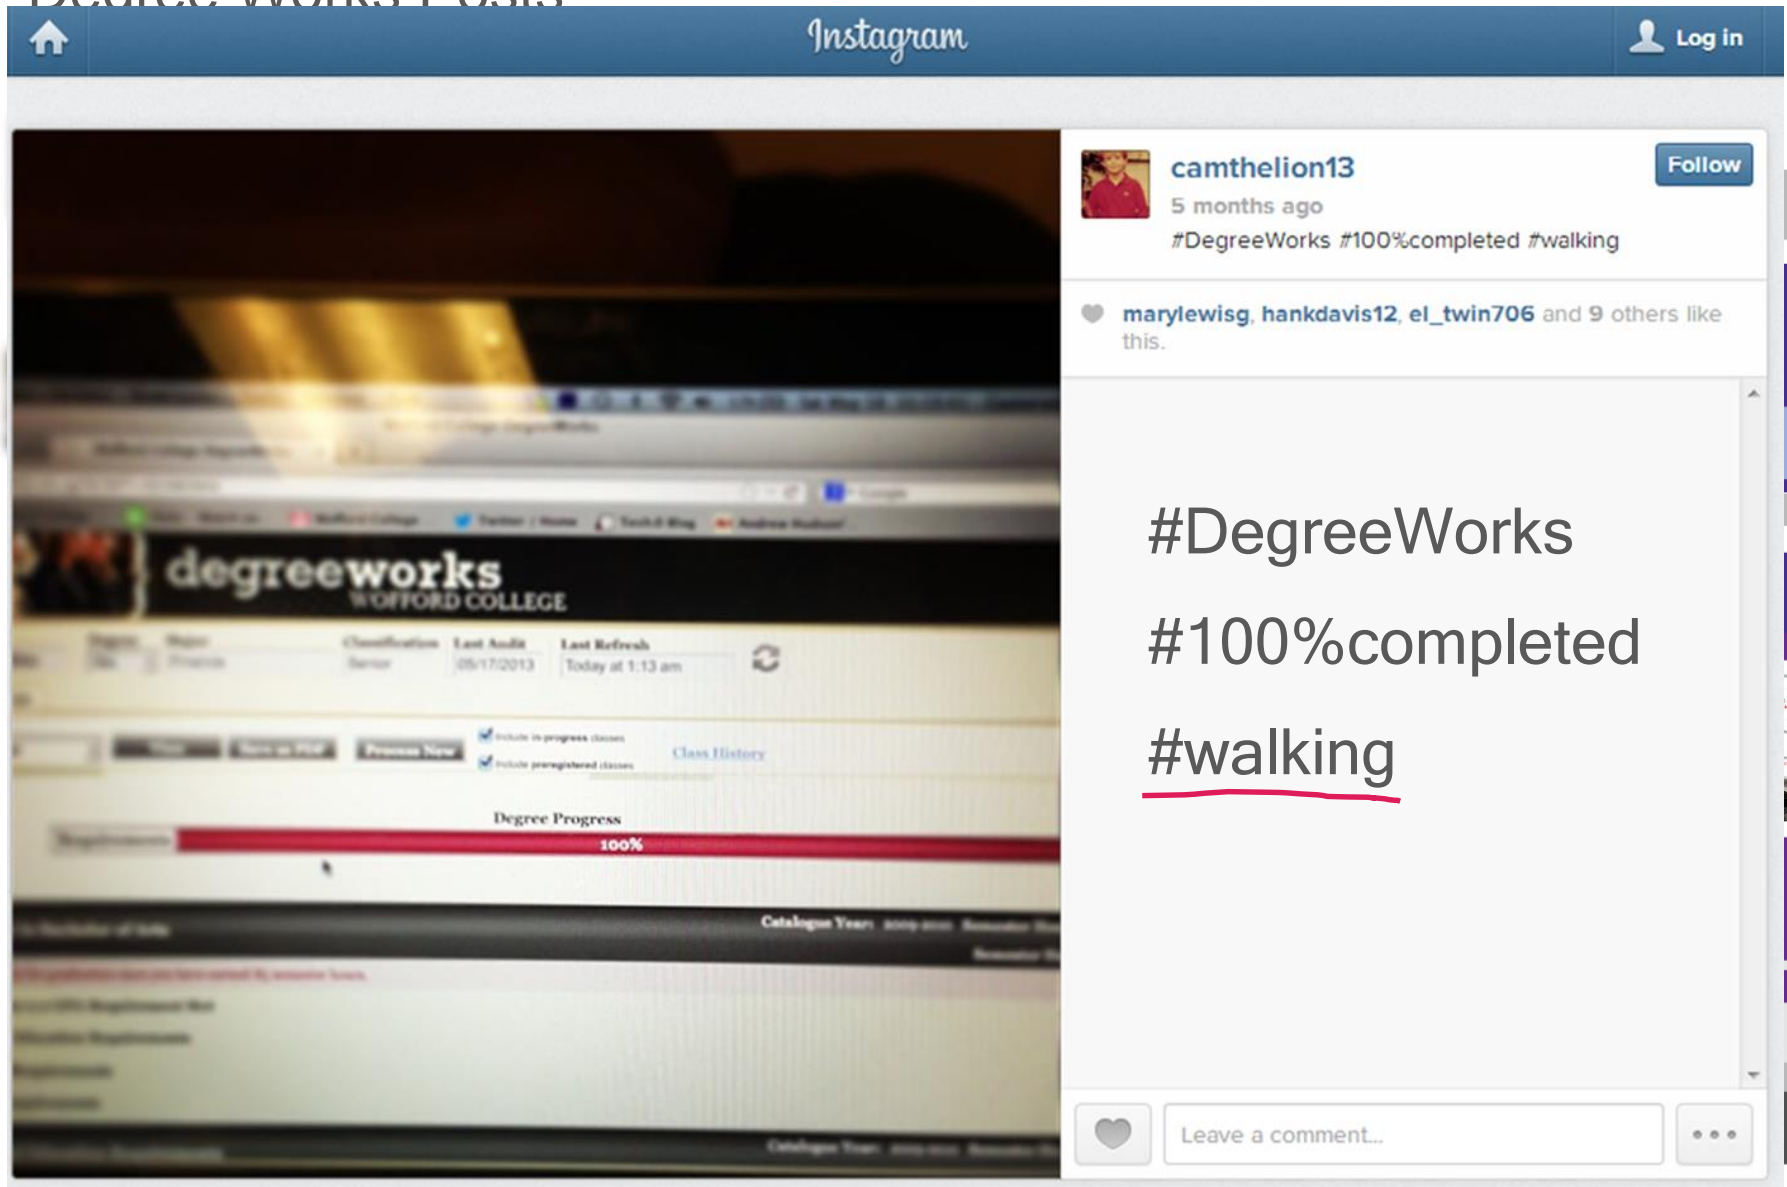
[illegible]

Instagram

Log in

camthelion13
5 months ago
#DegreeWorks #100%completed #walking

Follow

marylewisg, hankdavis12, el_twin706 and 9 others like this.

degreeworks
WOFFORD COLLEGE

Classification Last Audit Last Refresh
Senior 05/17/2013 Today at 1:13 am

Include in-progress classes
Include preregistered classes
Class History

Degree Progress
100%

Catalogue Year:

#DegreeWorks
#100%completed
#walking

Leave a comment...